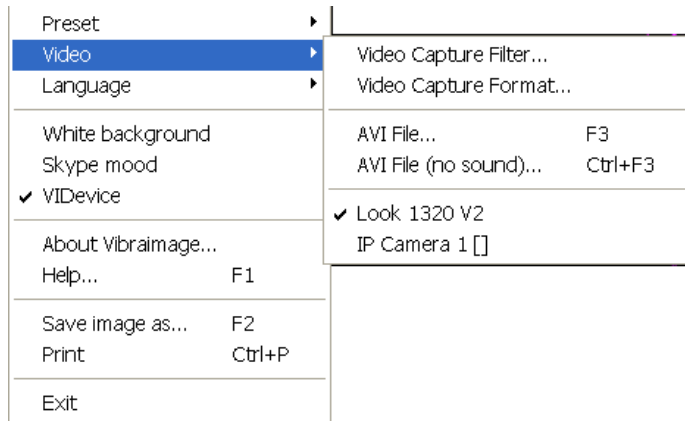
Preset
Video
Language

White background
Skype mood
✔ VIDevice

About Vibraimage...
Help... F1

Save image as... F2
Print Ctrl+P

Exit

Video Capture Filter...
Video Capture Format...

AVI File... F3
AVI File (no sound)... Ctrl+F3

✔ Look 1320 V2
IP Camera 1 []